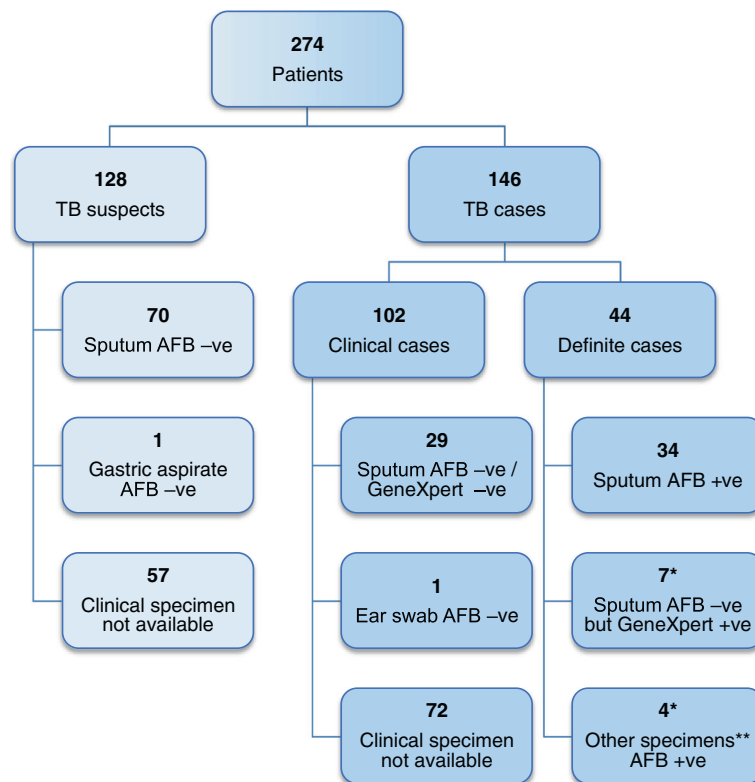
274
Patients

128
TB suspects

70
Sputum AFB –ve

1
Gastric aspirate AFB –ve

57
Clinical specimen not available

146
TB cases

102
Clinical cases

29
Sputum AFB –ve / GeneXpert –ve

1
Ear swab AFB –ve

72
Clinical specimen not available

44
Definite cases

34
Sputum AFB +ve

7*
Sputum AFB –ve but GeneXpert +ve

4*
Other specimens** AFB +ve